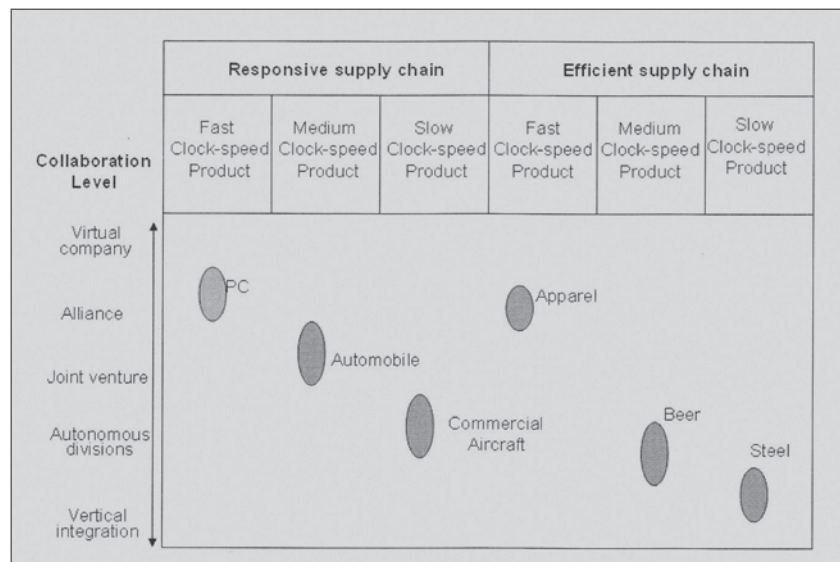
| | Responsive supply chain | | | Efficient supply chain | | |
|---|---|---|---|---|---|---|
| Collaboration Level | Fast Clock-speed Product | Medium Clock-speed Product | Slow Clock-speed Product | Fast Clock-speed Product | Medium Clock-speed Product | Slow Clock-speed Product |

Virtual company

Alliance

Joint venture

Autonomous divisions

Vertical integration

PC

Apparel

Automobile

Commercial Aircraft

Beer

Steel